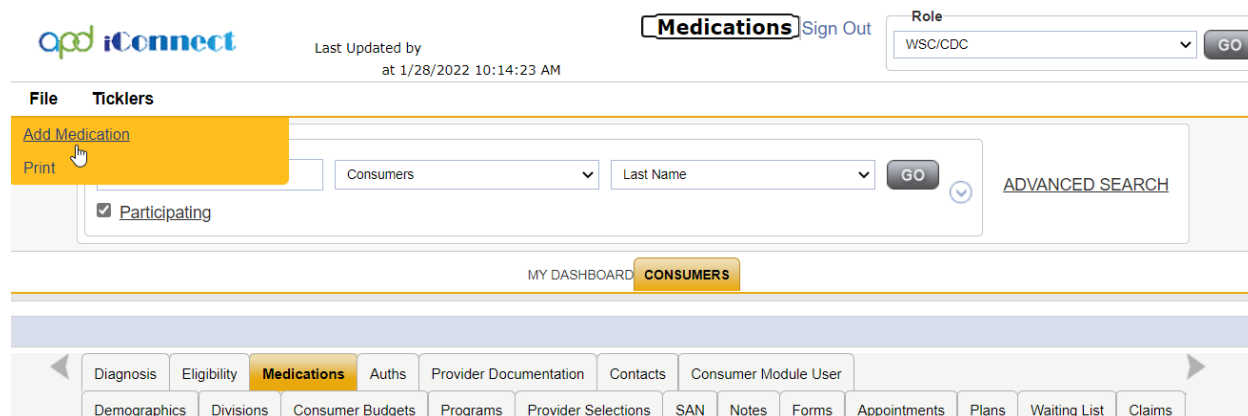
apd iConnect

Last Updated by
at 1/28/2022 10:14:23 AM

Medications Sign Out

Role
WSC/CDC
GO

File Ticklers

Add Medication
Print

Consumers
Last Name
GO
ADVANCED SEARCH

Participating

MY DASHBOARD CONSUMERS

| Diagnosis | Eligibility | Medications | Auths | Provider Documentation | Contacts | Consumer Module User |
|---|---|---|---|---|---|---|

| Demographics | Divisions | Consumer Budgets | Programs | Provider Selections | SAN | Notes | Forms | Appointments | Plans | Waiting List | Claims |
|---|---|---|---|---|---|---|---|---|---|---|---|